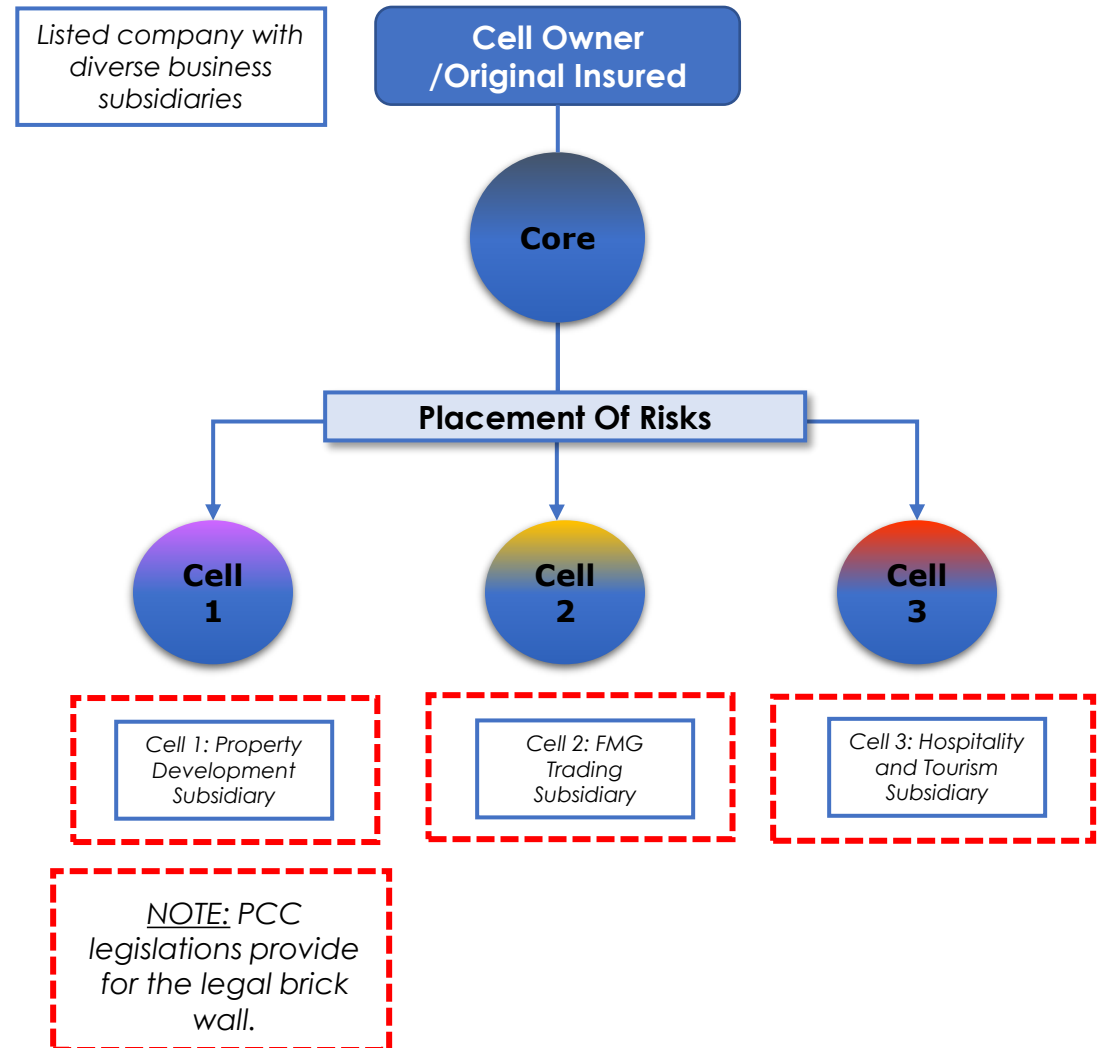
Listed company with diverse business subsidiaries

Cell Owner /Original Insured

Core

Placement Of Risks

Cell 1

Cell 2

Cell 3

Cell 1: Property Development Subsidiary

Cell 2: FMG Trading Subsidiary

Cell 3: Hospitality and Tourism Subsidiary

NOTE: PCC legislations provide for the legal brick wall.